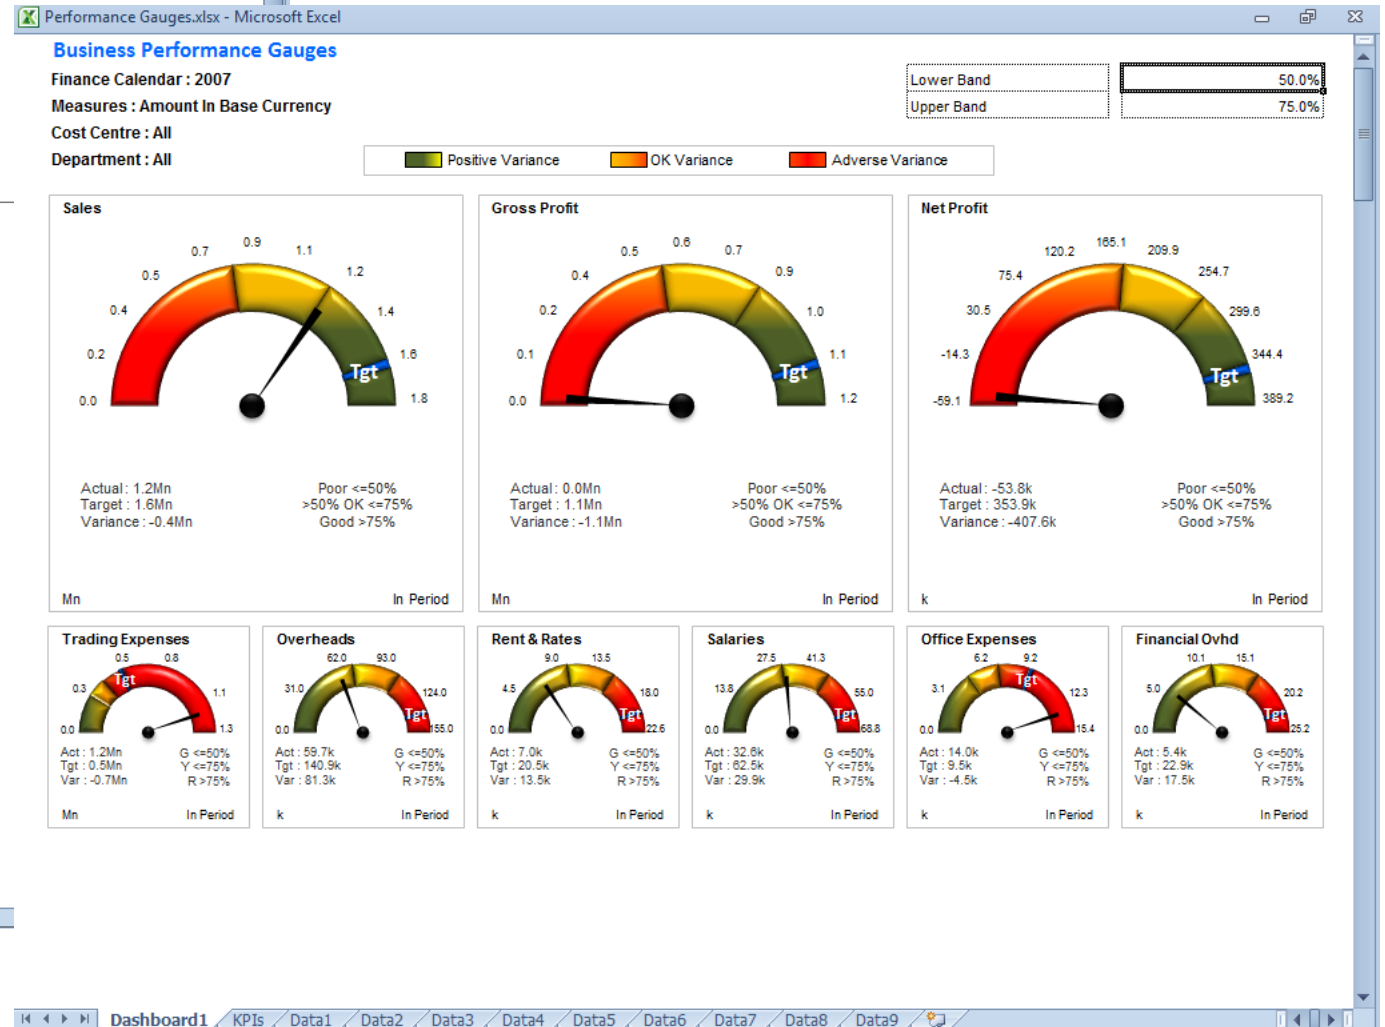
Performance Gauges.xlsx - Microsoft Excel

Business Performance Gauges
Finance Calendar : 2007
Measures : Amount In Base Currency
Cost Centre : All
Department : All

| Lower Band | 50.0% |
|---|---|
| Upper Band | 75.0% |

Positive Variance OK Variance Adverse Variance

Sales
0.0 0.2 0.4 0.5 0.7 0.9 1.1 1.2 1.4 1.6 1.8
Tgt
Actual : 1.2Mn
Target : 1.6Mn
Variance : -0.4Mn
Poor <=50%
>50% OK <=75%
Good >75%
Mn In Period

Gross Profit
0.0 0.1 0.2 0.4 0.5 0.6 0.7 0.9 1.0 1.1 1.2
Tgt
Actual : 0.0Mn
Target : 1.1Mn
Variance : -1.1Mn
Poor <=50%
>50% OK <=75%
Good >75%
Mn In Period

Net Profit
-59.1 -14.3 30.5 75.4 120.2 165.1 209.9 254.7 299.6 344.4 389.2
Tgt
Actual : -53.8k
Target : 353.9k
Variance : -407.6k
Poor <=50%
>50% OK <=75%
Good >75%
k In Period

Trading Expenses
0.0 0.3 0.5 0.8 1.1 1.3
Tgt
Act : 1.2Mn
Tgt : 0.5Mn
Var : -0.7Mn
G <=50%
Y <=75%
R >75%
Mn In Period

Overheads
0.0 31.0 62.0 93.0 124.0 155.0
Tgt
Act : 59.7k
Tgt : 140.9k
Var : 81.3k
G <=50%
Y <=75%
R >75%
k In Period

Rent & Rates
0.0 4.5 9.0 13.5 18.0 22.6
Tgt
Act : 7.0k
Tgt : 20.5k
Var : 13.5k
G <=50%
Y <=75%
R >75%
k In Period

Salaries
0.0 13.8 27.5 41.3 55.0 68.8
Tgt
Act : 32.6k
Tgt : 62.5k
Var : 29.9k
G <=50%
Y <=75%
R >75%
k In Period

Office Expenses
0.0 3.1 6.2 9.2 12.3 15.4
Tgt
Act : 14.0k
Tgt : 9.5k
Var : -4.5k
G <=50%
Y <=75%
R >75%
k In Period

Financial Ovhd
0.0 5.0 10.1 15.1 20.2 25.2
Tgt
Act : 5.4k
Tgt : 22.9k
Var : 17.5k
G <=50%
Y <=75%
R >75%
k In Period

Dashboard1 KPIs Data1 Data2 Data3 Data4 Data5 Data6 Data7 Data8 Data9